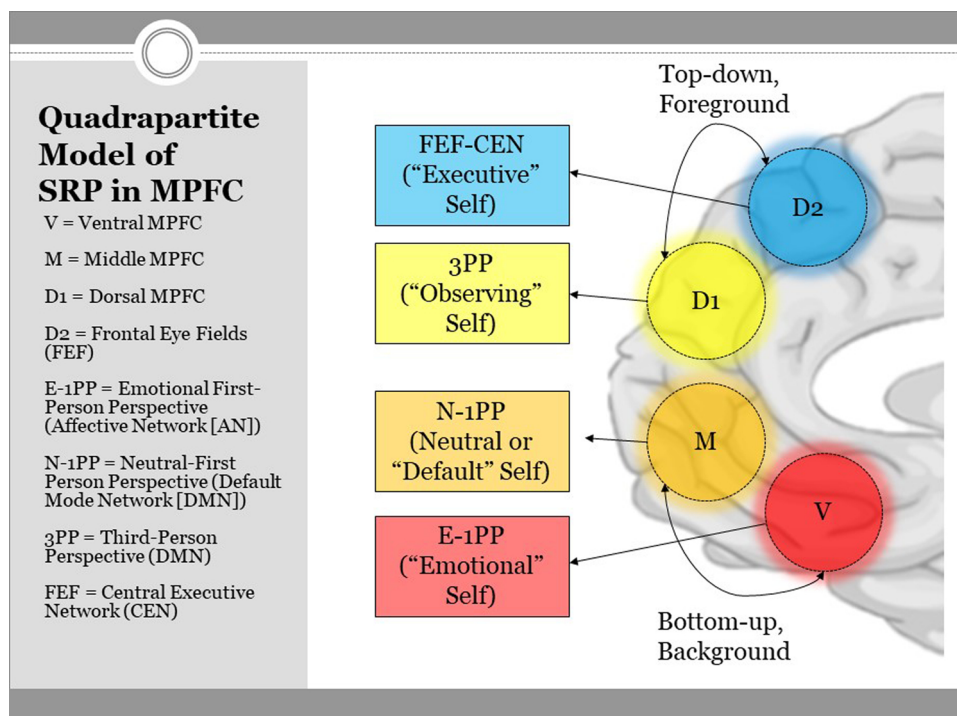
Quadrapartite Model of SRP in MPFC

V = Ventral MPFC

M = Middle MPFC

D1 = Dorsal MPFC

D2 = Frontal Eye Fields (FEF)

E-1PP = Emotional First-Person Perspective (Affective Network [AN])

N-1PP = Neutral-First Person Perspective (Default Mode Network [DMN])

3PP = Third-Person Perspective (DMN)

FEF = Central Executive Network (CEN)

Top-down, Foreground

FEF-CEN ("Executive" Self)

D2

3PP ("Observing" Self)

D1

N-1PP (Neutral or "Default" Self)

M

V

E-1PP ("Emotional" Self)

Bottom-up, Background